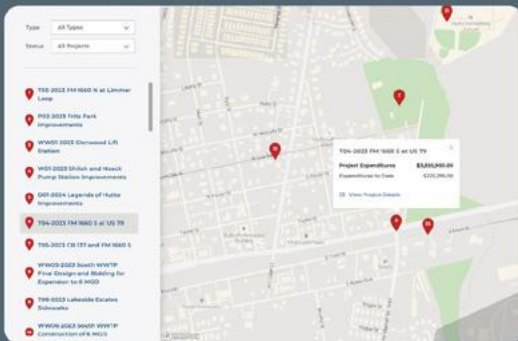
Type All Types

Status All Projects

T05-2023 FM 1660 N at Limmer Loop

P03-2023 Fritz Park Improvements

WW01-2023 Glenwood Lift Station

W01-2023 Shiloh and Hooch Pump Station Improvements

G01-2024 Legends of Hutto Improvements

T04-2023 FM 1660 S at US 79

T05-2023 CR 137 and FM 1660 S

WW03-2023 South WWTP Final Design and Bidding for Expansion to 8 MGD

T06-2023 Lakeside Estates Sidewalks

WW06-2023 South WWTP Construction of 8 MGD

T04-2023 FM 1660 S at US 79

Project Expenditures $3,200,950.00

Expenditures to Date $220,396.00

View Project Details